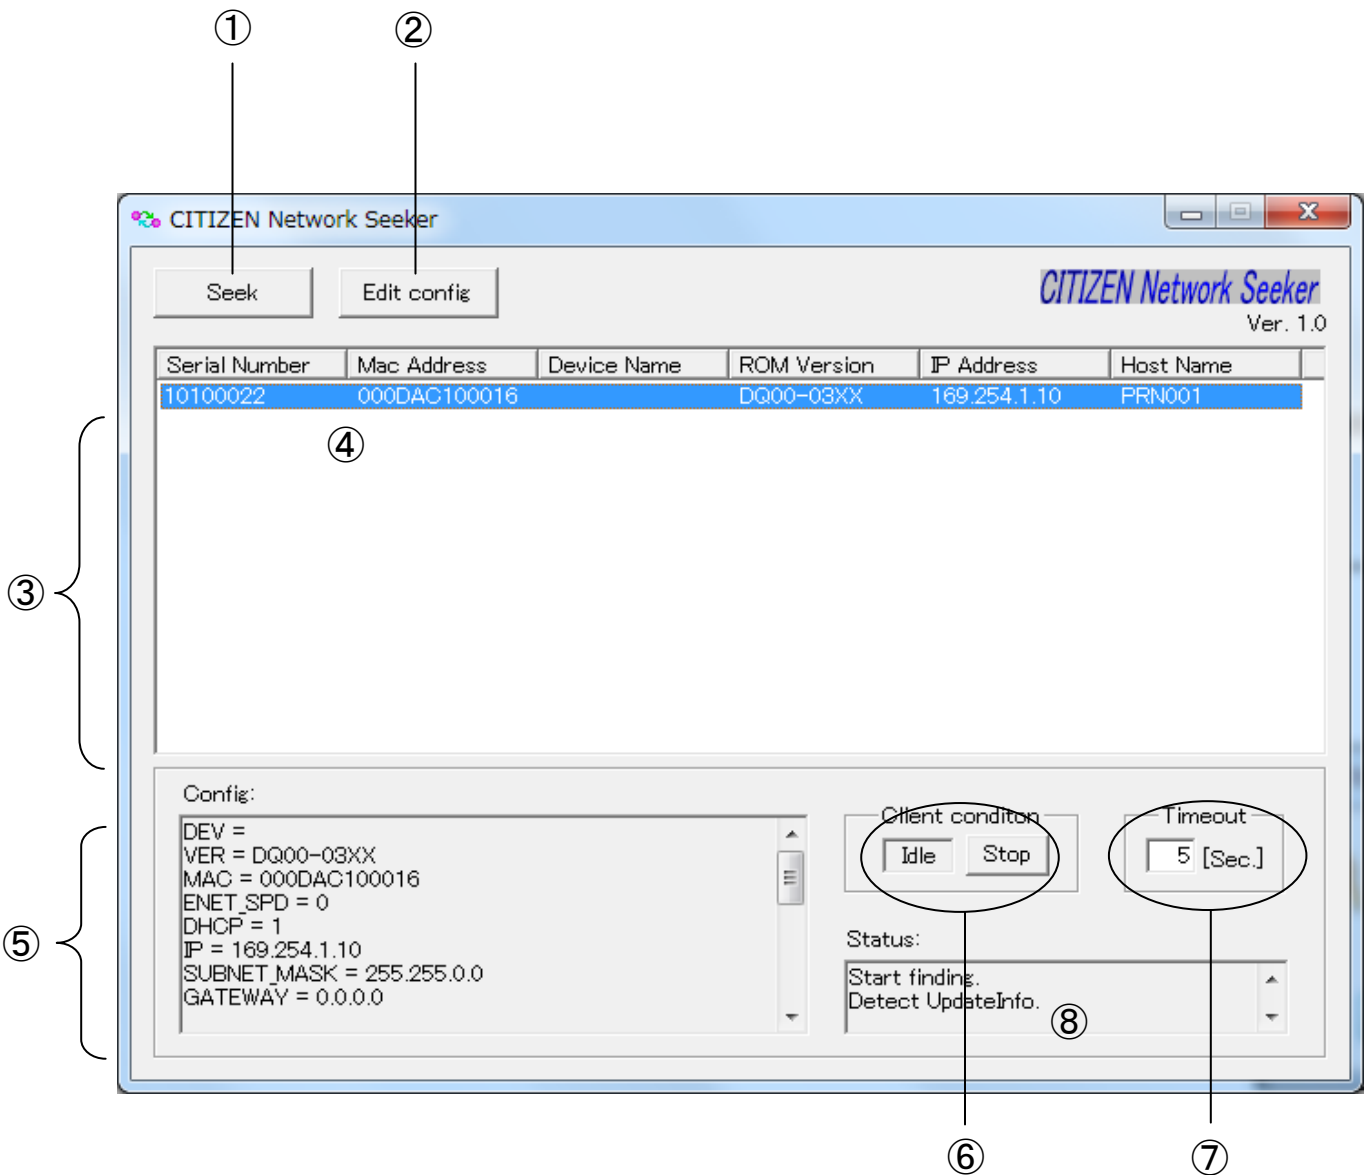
①
②
CITIZEN Network Seeker
Seek
Edit config
CITIZEN Network Seeker
Ver. 1.0

| Serial Number | Mac Address | Device Name | ROM Version | IP Address | Host Name |
|---|---|---|---|---|---|
| 10100022 | 000DAC100016 | | DQ00-03XX | 169.254.1.10 | PRN001 |

④
③
Config:
DEV =
VER = DQ00-03XX
MAC = 000DAC100016
ENET_SPD = 0
DHCP = 1
IP = 169.254.1.10
SUBNET_MASK = 255.255.0.0
GATEWAY = 0.0.0.0
⑤
Client conditon
Idle
Stop
Timeout
5 [Sec.]
Status:
Start finding.
Detect UpdateInfo.
⑧
⑥
⑦